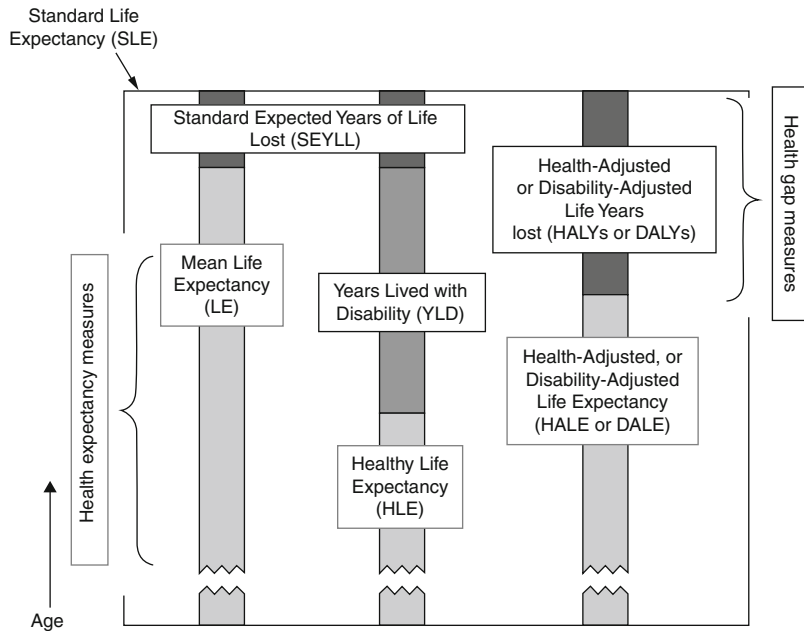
Standard Life Expectancy (SLE)

Standard Expected Years of Life Lost (SEYLL)

Health-Adjusted or Disability-Adjusted Life Years lost (HALYs or DALYs)

Health gap measures

Mean Life Expectancy (LE)

Years Lived with Disability (YLD)

Health expectancy measures

Health-Adjusted, or Disability-Adjusted Life Expectancy (HALE or DALE)

Healthy Life Expectancy (HLE)

Age